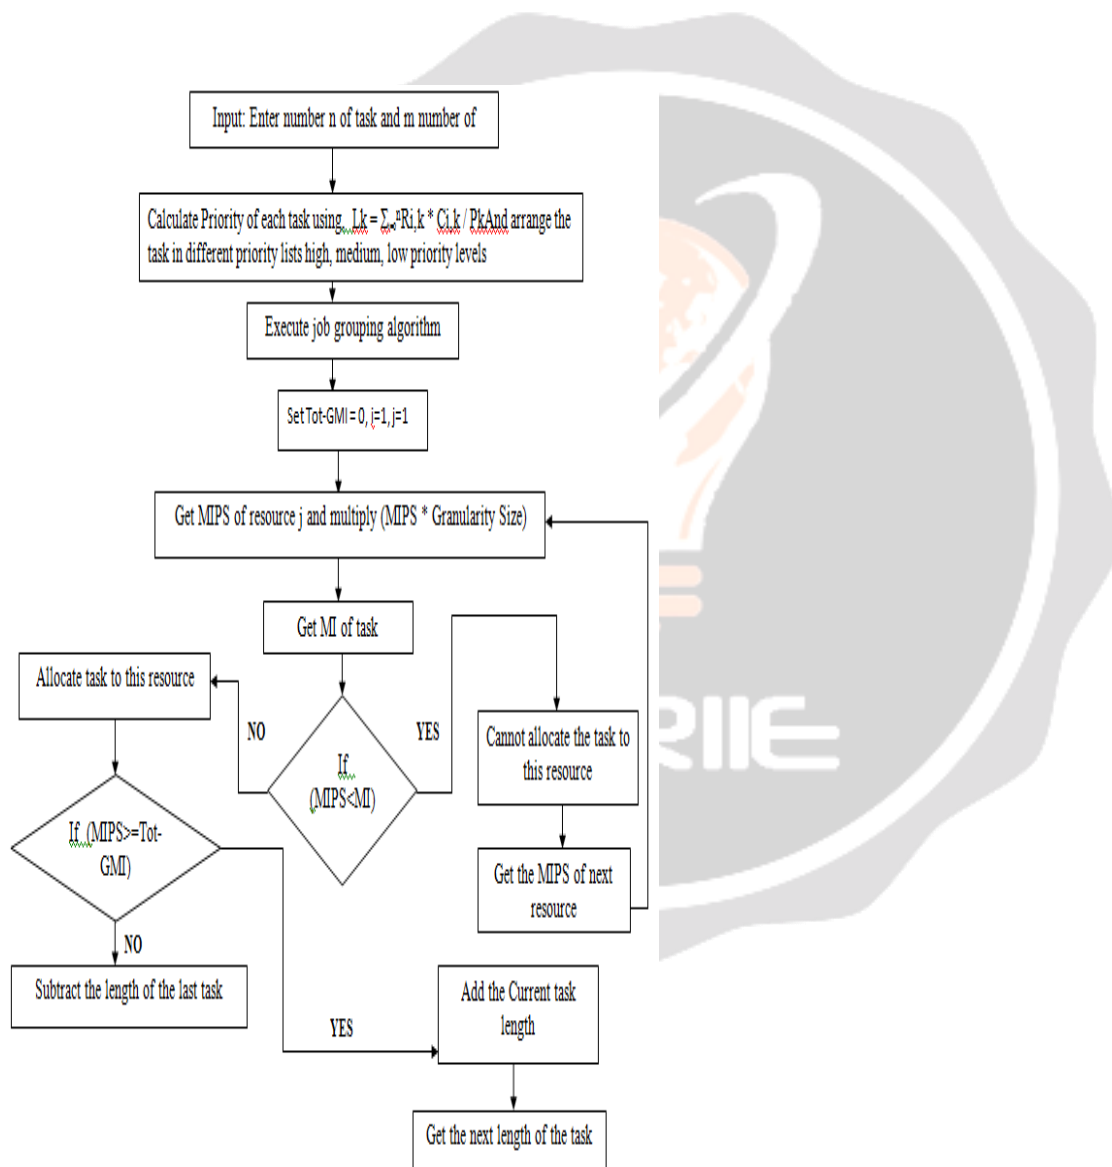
Input: Enter number n of task and m number of

Calculate Priority of each task using, Lk = $\sum_{i=1}^{n}$Ri,k * Ci,k / PkAnd arrange the task in different priority lists high, medium, low priority levels

Execute job grouping algorithm

Set Tot-GMI = 0, i=1, j=1

Get MIPS of resource j and multiply (MIPS * Granularity Size)

Get MI of task

Allocate task to this resource

NO

If (MIPS<MI)

YES

Cannot allocate the task to this resource

If (MIPS>=Tot-GMI)

Get the MIPS of next resource

NO

Subtract the length of the last task

YES

Add the Current task length

Get the next length of the task